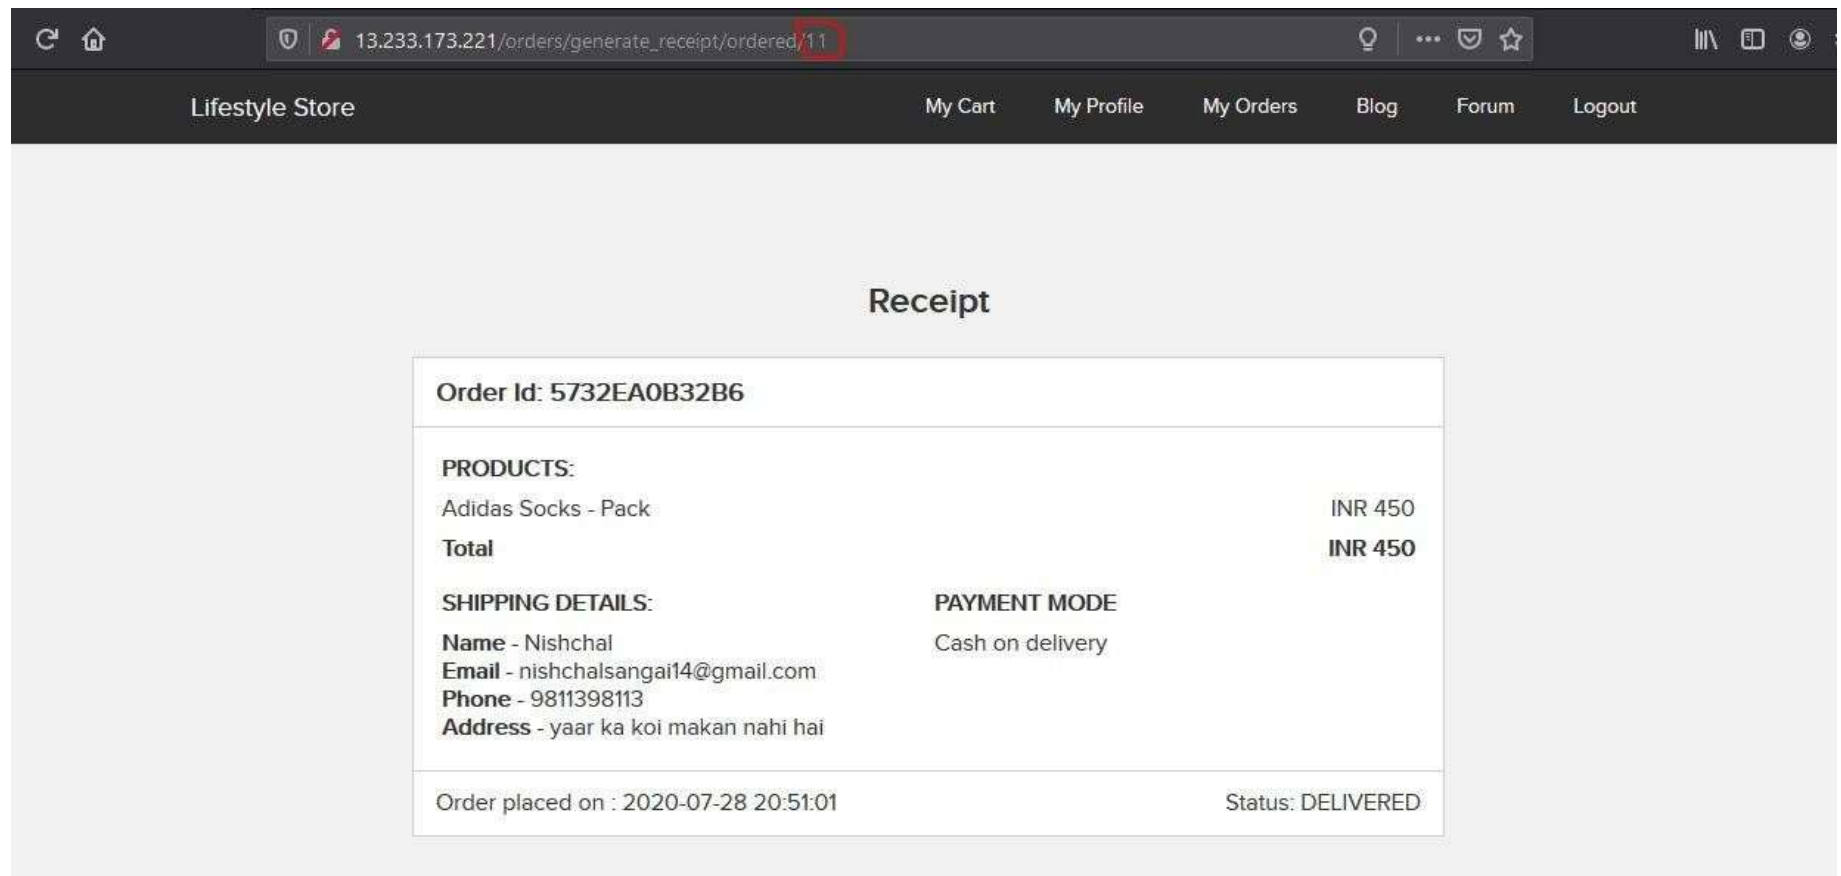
13.233.173.221/orders/generate_receipt/ordered/11

Lifestyle Store

My Cart My Profile My Orders Blog Forum Logout

Receipt

Order Id: 5732EA0B32B6

PRODUCTS:

| Adidas Socks - Pack | INR 450 |
|---|---|
| Total | INR 450 |

SHIPPING DETAILS:

Name - Nishchal
Email - nishchalsangai14@gmail.com
Phone - 9811398113
Address - yaar ka koi makan nahi hai

PAYMENT MODE

Cash on delivery

Order placed on : 2020-07-28 20:51:01

Status: DELIVERED